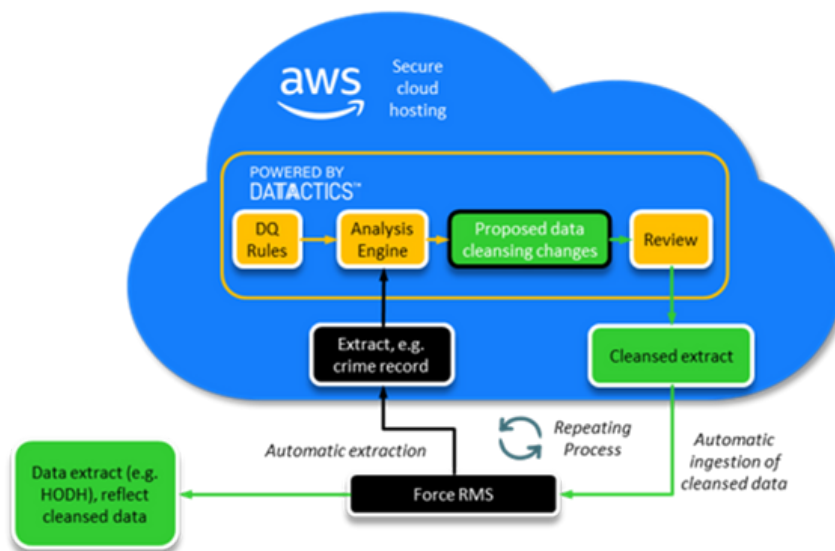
aws

Secure cloud hosting

POWERED BY DATACTICS™

DQ Rules

Analysis Engine

Proposed data cleansing changes

Review

Extract, e.g. crime record

Cleansed extract

Repeating Process

Automatic extraction

Automatic ingestion of cleansed data

Data extract (e.g. HODH), reflect cleansed data

Force RMS